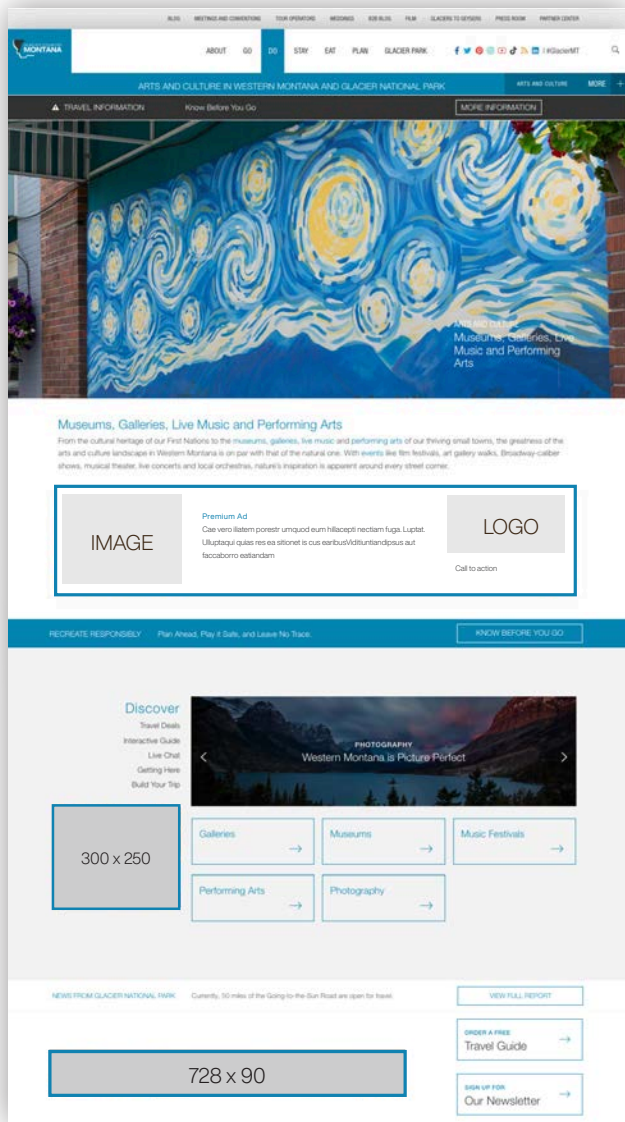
BLOG MEETINGS AND CONVENTIONS TOUR OPERATORS WEDDINGS B2B BLOG FILM GLACIERS TO GEYSERS PRESS ROOM PARTNER CENTER

MONTANA

ABOUT GO DO STAY EAT PLAN GLACIER PARK | #GlacierMT

ARTS AND CULTURE IN WESTERN MONTANA AND GLACIER NATIONAL PARK

ARTS AND CULTURE MORE +

TRAVEL INFORMATION Know Before You Go MORE INFORMATION

ARTS AND CULTURE
Museums, Galleries, Live Music and Performing Arts

Museums, Galleries, Live Music and Performing Arts

From the cultural heritage of our First Nations to the museums, galleries, live music and performing arts of our thriving small towns, the greatness of the arts and culture landscape in Western Montana is on par with that of the natural one. With events like film festivals, art gallery walks, Broadway-caliber shows, musical theater, live concerts and local orchestras, nature's inspiration is apparent around every street corner.

IMAGE

Premium Ad
Cae vero illatem porestr umquod eum hillacepti nectiam fuga. Luptat. Ulluptaqui quias res ea sitionet is cus earibusViditiuntiandipsus aut faccaborro eatiandam

LOGO

Call to action

RECREATE RESPONSIBLY Plan Ahead, Play it Safe, and Leave No Trace. KNOW BEFORE YOU GO

Discover
Travel Deals
Interactive Guide
Live Chat
Getting Here
Build Your Trip

PHOTOGRAPHY
Western Montana is Picture Perfect

300 x 250

Galleries →
Museums →
Music Festivals →
Performing Arts →
Photography →

NEWS FROM GLACIER NATIONAL PARK Currently, 50 miles of the Going-to-the-Sun Road are open for travel. VIEW FULL REPORT

ORDER A FREE
Travel Guide →

728 x 90

SIGN UP FOR
Our Newsletter →